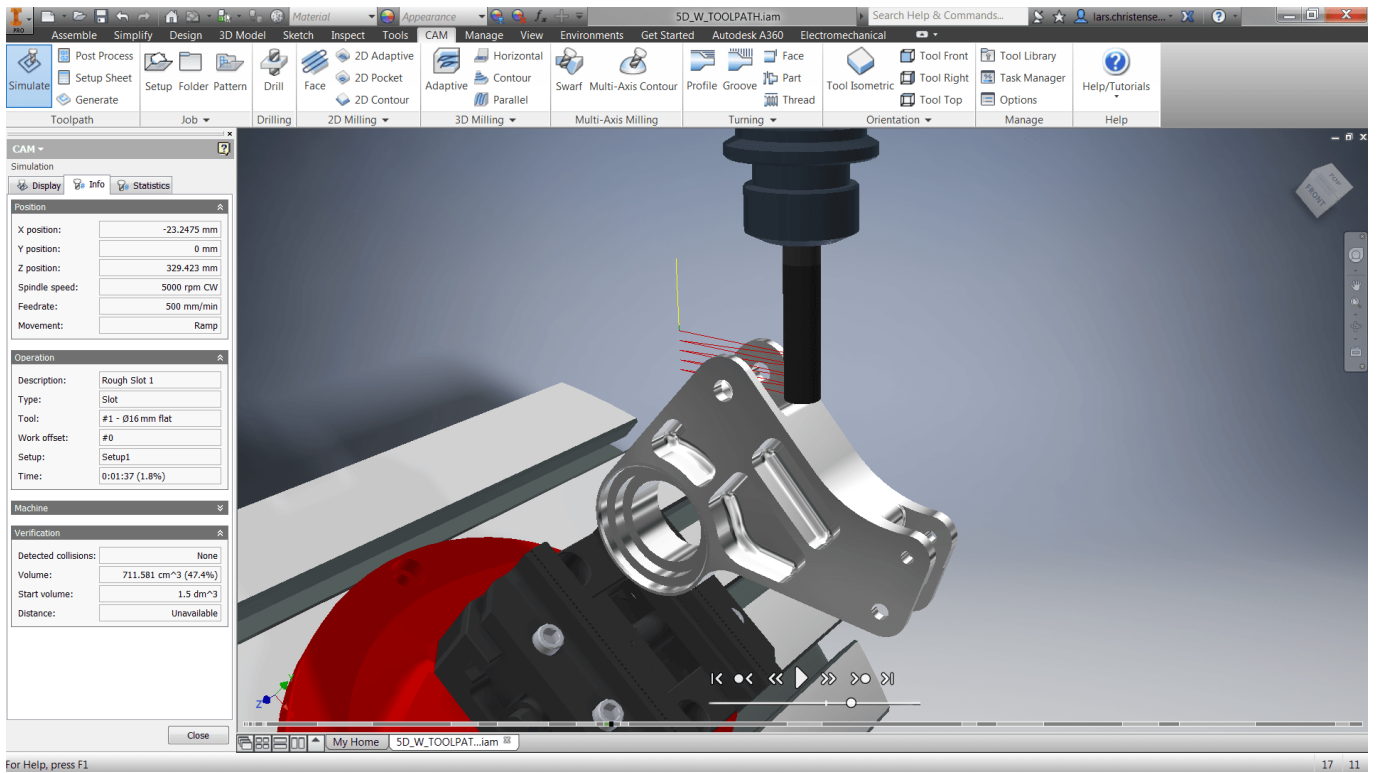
PRO
Material
Appearance
5D_W_TOOLPATH.iam
Search Help & Commands...
lars.christense...
Assemble Simplify Design 3D Model Sketch Inspect Tools CAM Manage View Environments Get Started Autodesk A360 Electromechanical

Simulate
Post Process
Setup Sheet
Generate
Toolpath
Setup Folder Pattern
Job
Drill
Drilling
Face
2D Adaptive
2D Pocket
2D Contour
2D Milling
Adaptive
Horizontal
Contour
Parallel
3D Milling
Swarf Multi-Axis Contour
Multi-Axis Milling
Profile Groove
Face
Part
Thread
Turning
Tool Isometric
Tool Front
Tool Right
Tool Top
Orientation
Tool Library
Task Manager
Options
Manage
Help/Tutorials
Help

CAM
Simulation
Display Info Statistics

Position
| | |
|---|---|
| X position: | -23.2475 mm |
| Y position: | 0 mm |
| Z position: | 329.423 mm |
| Spindle speed: | 5000 rpm CW |
| Feedrate: | 500 mm/min |
| Movement: | Ramp |

Operation
| | |
|---|---|
| Description: | Rough Slot 1 |
| Type: | Slot |
| Tool: | #1 - Ø16 mm flat |
| Work offset: | #0 |
| Setup: | Setup1 |
| Time: | 0:01:37 (1.8%) |

Machine

Verification
| | |
|---|---|
| Detected collisions: | None |
| Volume: | 711.581 cm^3 (47.4%) |
| Start volume: | 1.5 dm^3 |
| Distance: | Unavailable |

Close

TOP
FRONT

My Home 5D_W_TOOLPAT...iam

For Help, press F1
17 11